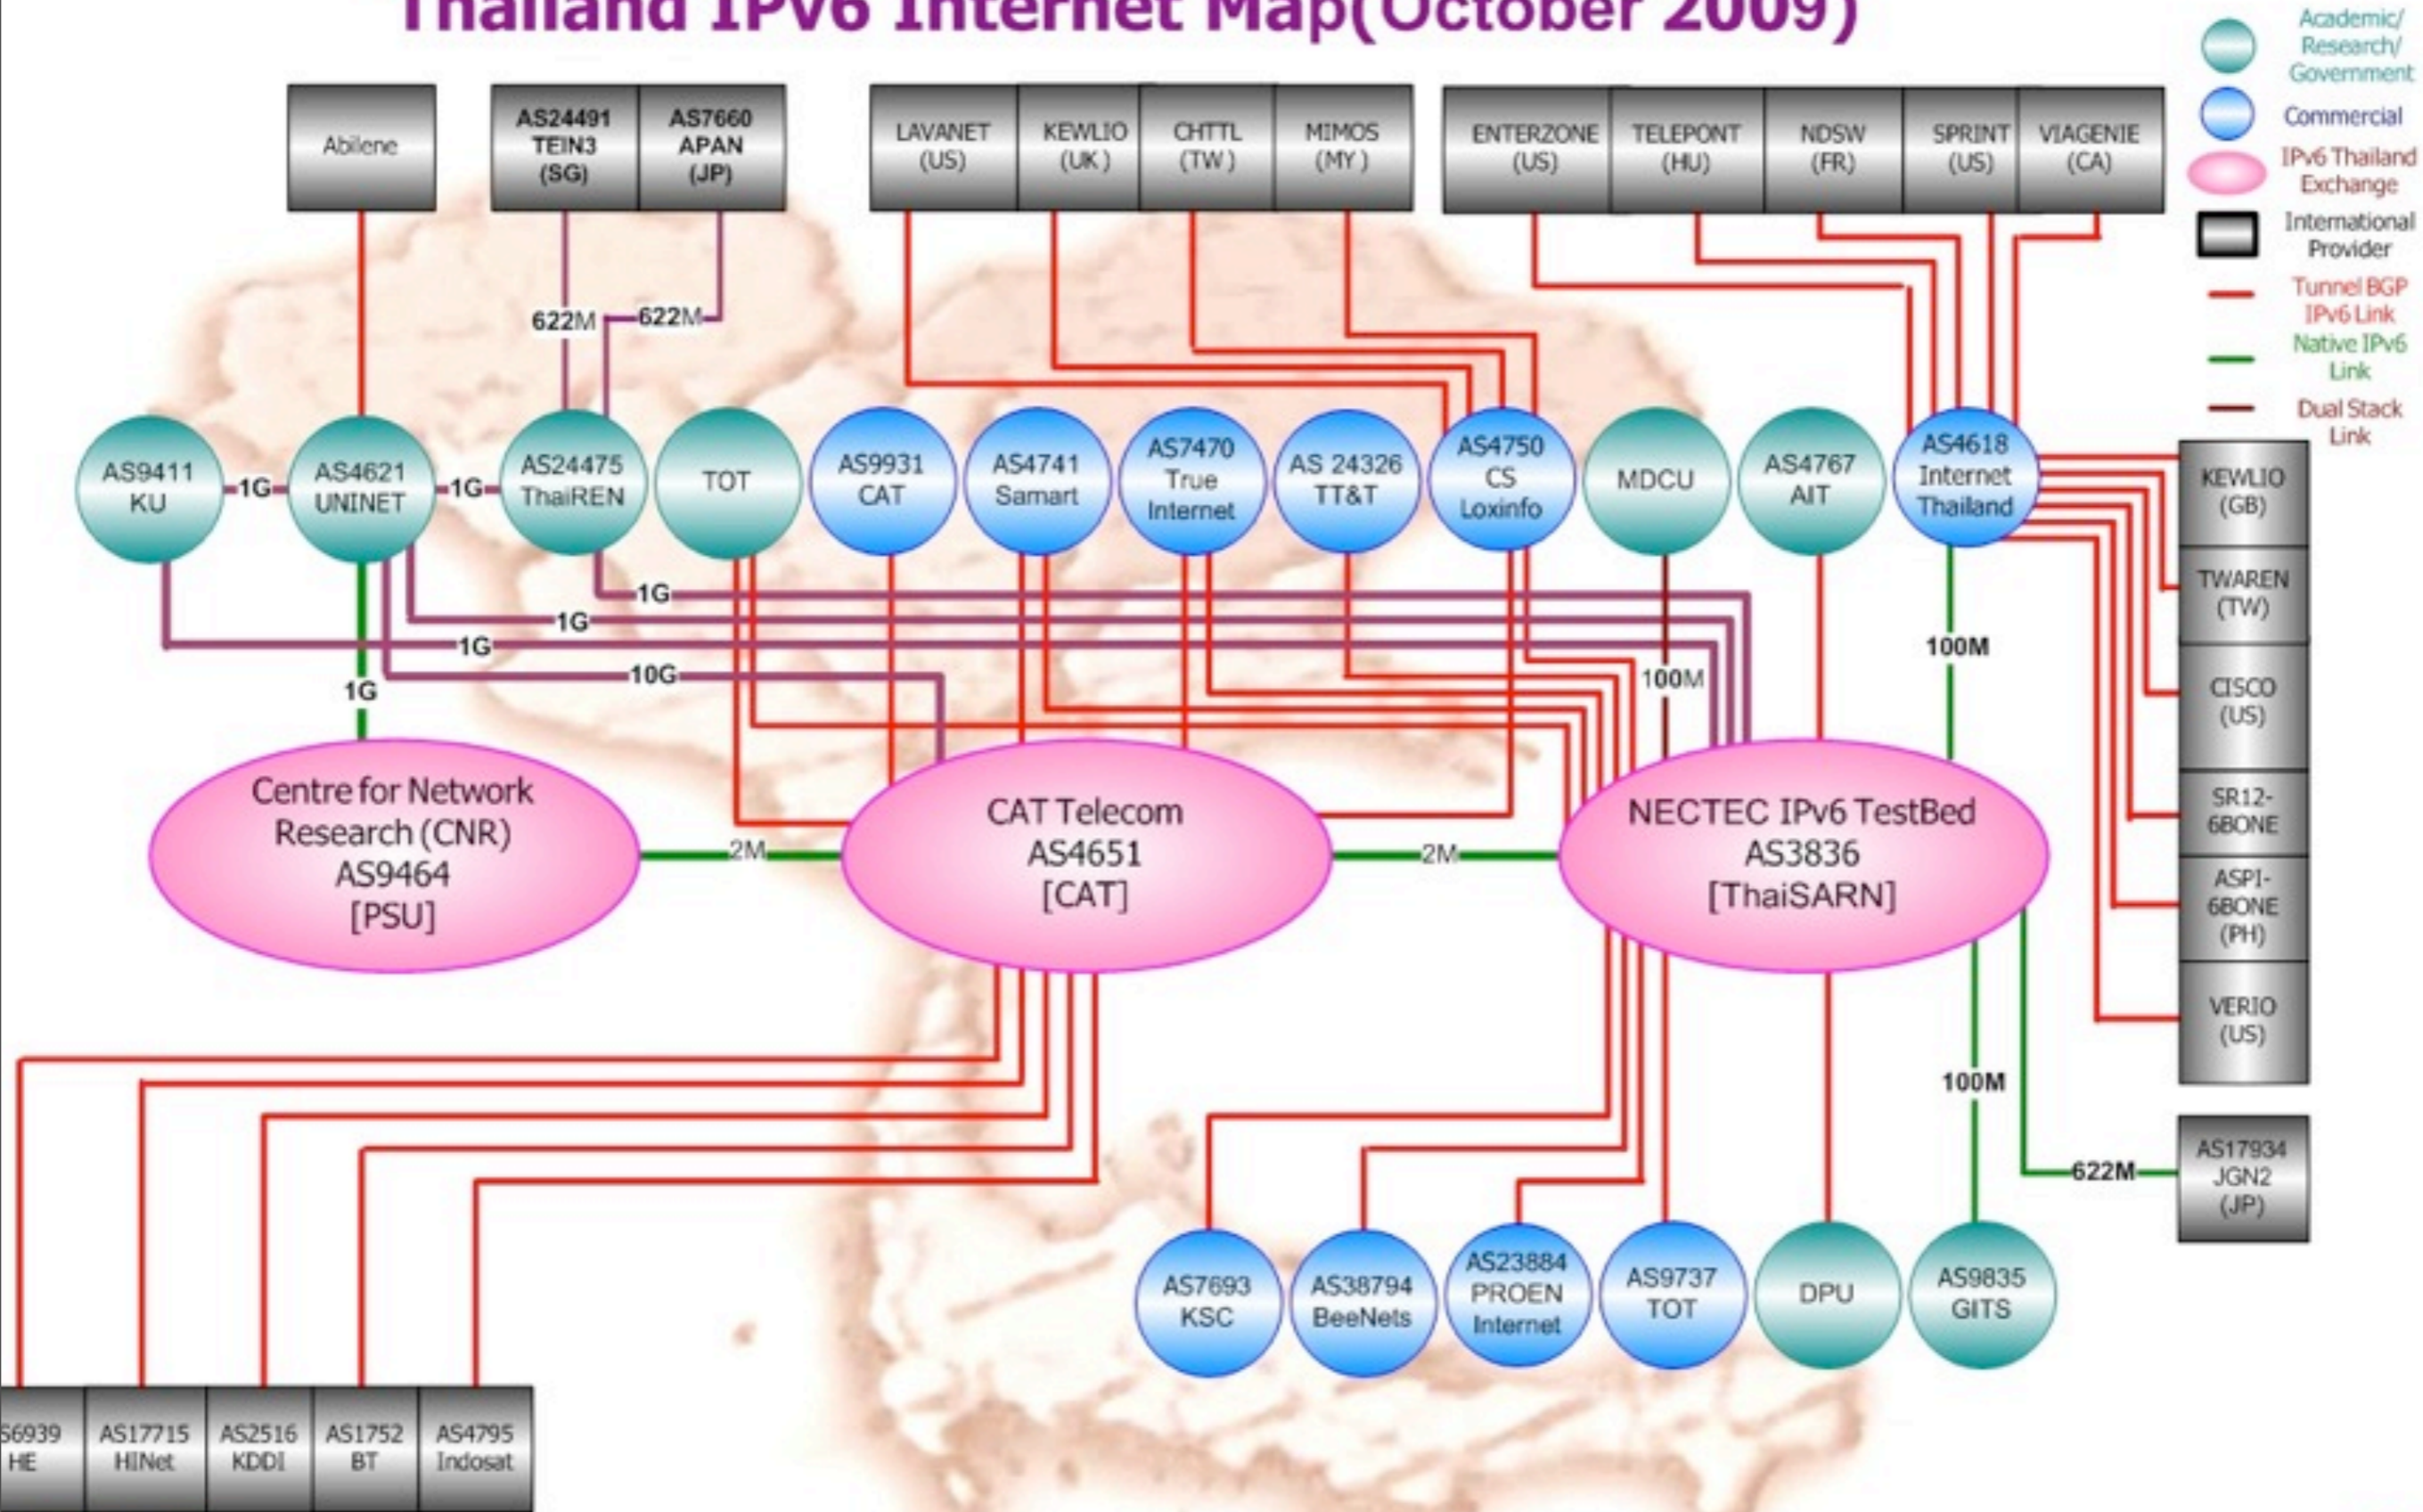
Thailand IPv6 Internet Map(October 2009)

Academic/ Research/ Government
Commercial
IPv6 Thailand Exchange
International Provider
Tunnel BGP IPv6 Link
Native IPv6 Link
Dual Stack Link

Abilene
AS24491 TEIN3 (SG)
AS7660 APAN (JP)
LAVANET (US)
KEWLIO (UK)
CHTTL (TW)
MIMOS (MY)
ENTERZONE (US)
TELEPONT (HU)
NDSW (FR)
SPRINT (US)
VIAGENIE (CA)

622M
622M

AS9411 KU
1G
AS4621 UNINET
1G
AS24475 ThaiREN
TOT
AS9931 CAT
AS4741 Samart
AS7470 True Internet
AS 24326 TT&T
AS4750 CS Loxinfo
MDCU
AS4767 AIT
AS4618 Internet Thailand

KEWLIO (GB)
TWAREN (TW)
CISCO (US)
SR12-6BONE
ASPI-6BONE (PH)
VERIO (US)

1G
1G
1G
10G
1G
100M
100M

Centre for Network Research (CNR) AS9464 [PSU]
2M
CAT Telecom AS4651 [CAT]
2M
NECTEC IPv6 TestBed AS3836 [ThaiSARN]

100M
622M
AS17934 JGN2 (JP)

AS7693 KSC
AS38794 BeeNets
AS23884 PROEN Internet
AS9737 TOT
DPU
AS9835 GITS

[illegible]6939 HE
AS17715 HINet
AS2516 KDDI
AS1752 BT
AS4795 Indosat